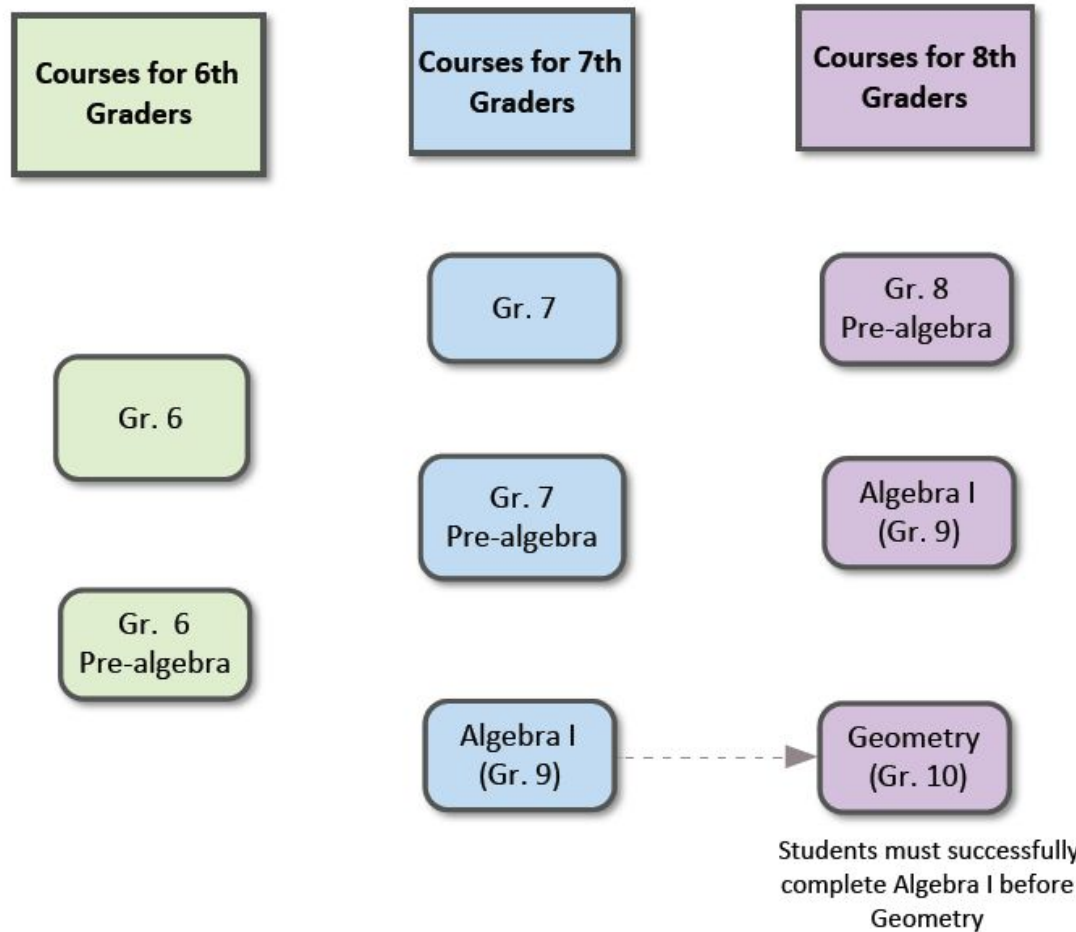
Courses for 6th Graders

Courses for 7th Graders

Courses for 8th Graders

Gr. 7

Gr. 8 Pre-algebra

Gr. 6

Gr. 7 Pre-algebra

Algebra I (Gr. 9)

Gr. 6 Pre-algebra

Algebra I (Gr. 9)

Geometry (Gr. 10)

Students must successfully complete Algebra I before Geometry